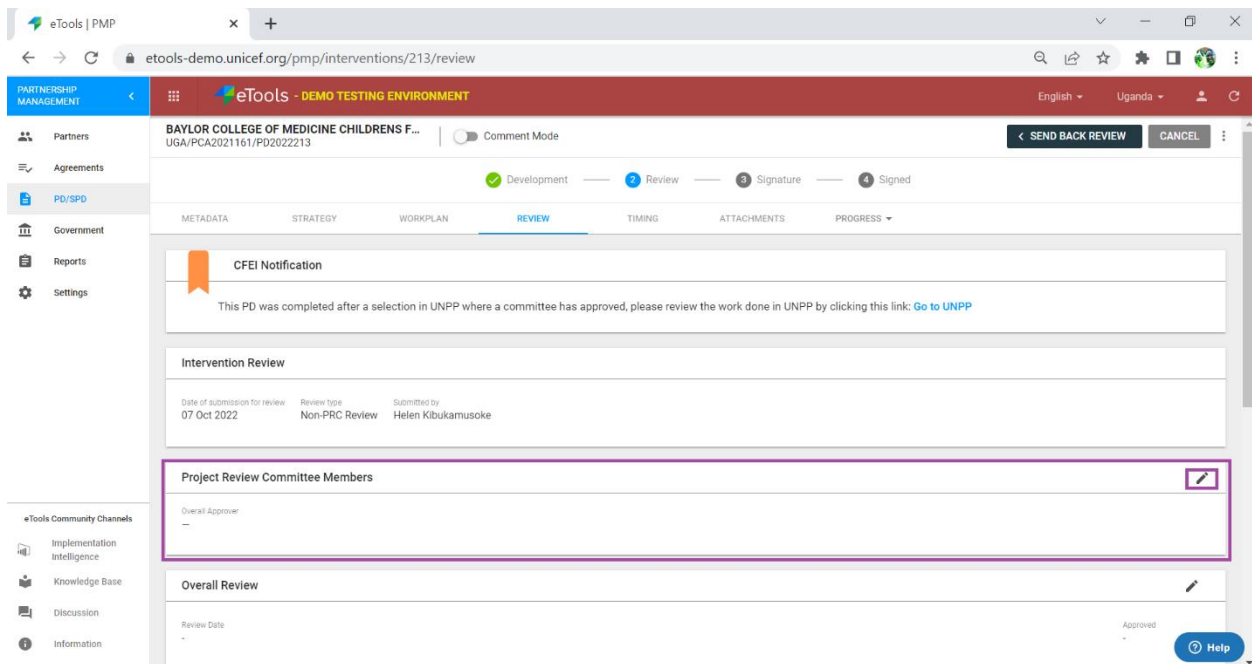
eTools | PMP
×
+

etools-demo.unicef.org/pmp/interventions/213/review

PARTNERSHIP MANAGEMENT

eTools - DEMO TESTING ENVIRONMENT

English
Uganda

Partners
Agreements
PD/SPD
Government
Reports
Settings

BAYLOR COLLEGE OF MEDICINE CHILDRENS F...
UGA/PCA2021161/PD2022213

Comment Mode

SEND BACK REVIEW
CANCEL

Development
2 Review
3 Signature
4 Signed

METADATA
STRATEGY
WORKPLAN
REVIEW
TIMING
ATTACHMENTS
PROGRESS

CFEI Notification

This PD was completed after a selection in UNPP where a committee has approved, please review the work done in UNPP by clicking this link: Go to UNPP

Intervention Review

Date of submission for review
07 Oct 2022

Review type
Non-PRC Review

Submitted by
Helen Kibukamusoke

Project Review Committee Members

Overall Approver
—

eTools Community Channels

Implementation Intelligence
Knowledge Base
Discussion
Information

Overall Review

Review Date
-

Approved
-

Help